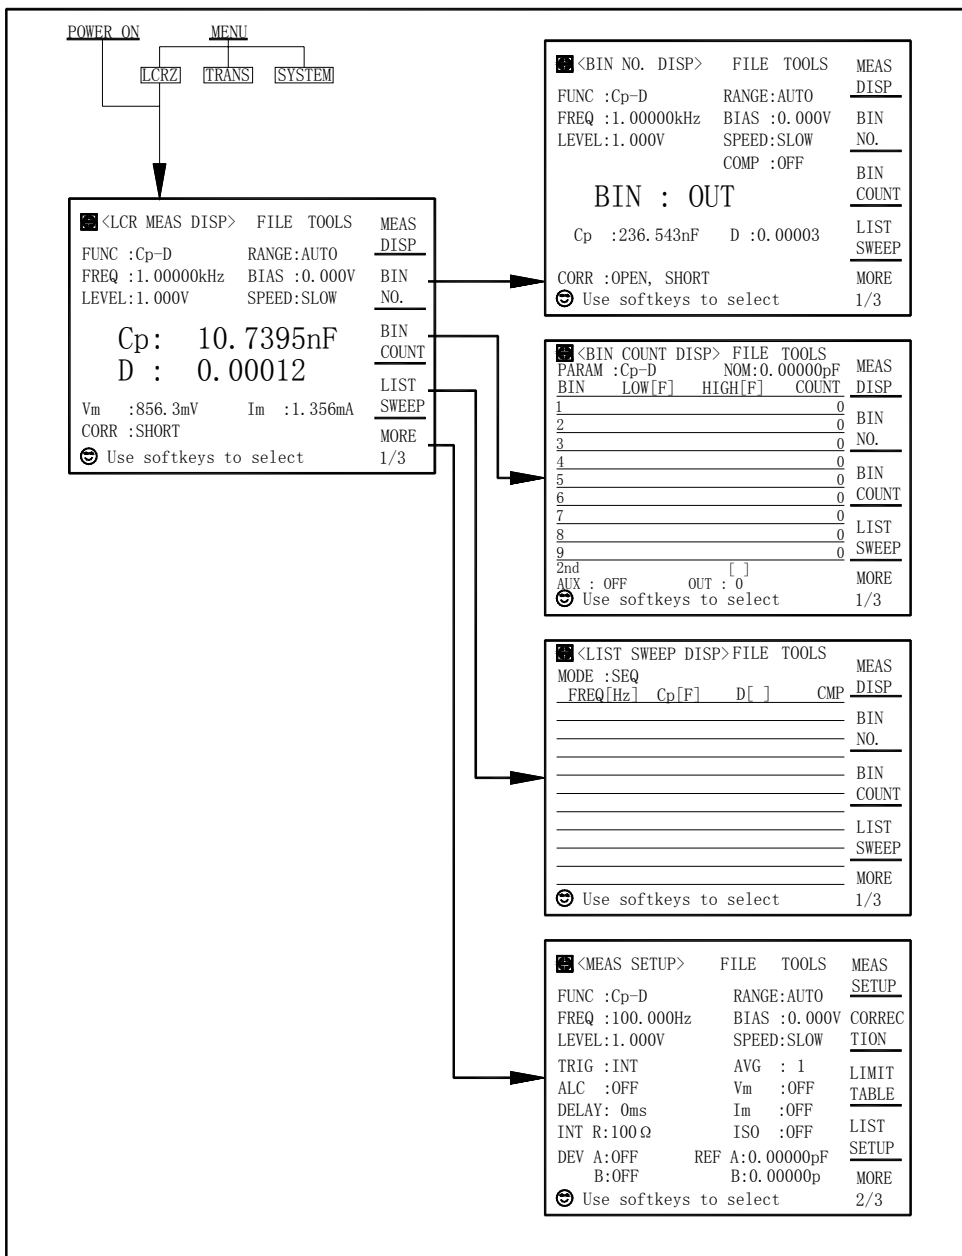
POWER ON MENU

LCRZ TRANS SYSTEM

<LCR MEAS DISP> FILE TOOLS
FUNC :Cp-D RANGE:AUTO
FREQ :1.00000kHz BIAS :0.000V
LEVEL:1.000V SPEED:SLOW
Cp: 10.7395nF
D : 0.00012
Vm :856.3mV Im :1.356mA
CORR :SHORT
Use softkeys to select

MEAS DISP
BIN NO.
BIN COUNT
LIST SWEEP
MORE 1/3

<BIN NO. DISP> FILE TOOLS
FUNC :Cp-D RANGE:AUTO
FREQ :1.00000kHz BIAS :0.000V
LEVEL:1.000V SPEED:SLOW
COMP :OFF
BIN : OUT
Cp :236.543nF D :0.00003
CORR :OPEN, SHORT
Use softkeys to select

MEAS DISP
BIN NO.
BIN COUNT
LIST SWEEP
MORE 1/3

<BIN COUNT DISP> FILE TOOLS
PARAM :Cp-D NOM:0.00000pF

| BIN | LOW[F] | HIGH[F] | COUNT |
|---|---|---|---|
| 1 | | | 0 |
| 2 | | | 0 |
| 3 | | | 0 |
| 4 | | | 0 |
| 5 | | | 0 |
| 6 | | | 0 |
| 7 | | | 0 |
| 8 | | | 0 |
| 9 | | | 0 |
| 2nd | | [ ] | |

AUX : OFF OUT : 0
Use softkeys to select

MEAS DISP
BIN NO.
BIN COUNT
LIST SWEEP
MORE 1/3

<LIST SWEEP DISP> FILE TOOLS
MODE :SEQ
FREQ[Hz] Cp[F] D[ ] CMP
Use softkeys to select

MEAS DISP
BIN NO.
BIN COUNT
LIST SWEEP
MORE 1/3

<MEAS SETUP> FILE TOOLS
FUNC :Cp-D RANGE:AUTO
FREQ :100.000Hz BIAS :0.000V
LEVEL:1.000V SPEED:SLOW
TRIG :INT AVG : 1
ALC :OFF Vm :OFF
DELAY: 0ms Im :OFF
INT R:100Ω ISO :OFF
DEV A:OFF REF A:0.00000pF
B:OFF B:0.00000p
Use softkeys to select

MEAS SETUP
CORRECTION
LIMIT TABLE
LIST SETUP
MORE 2/3